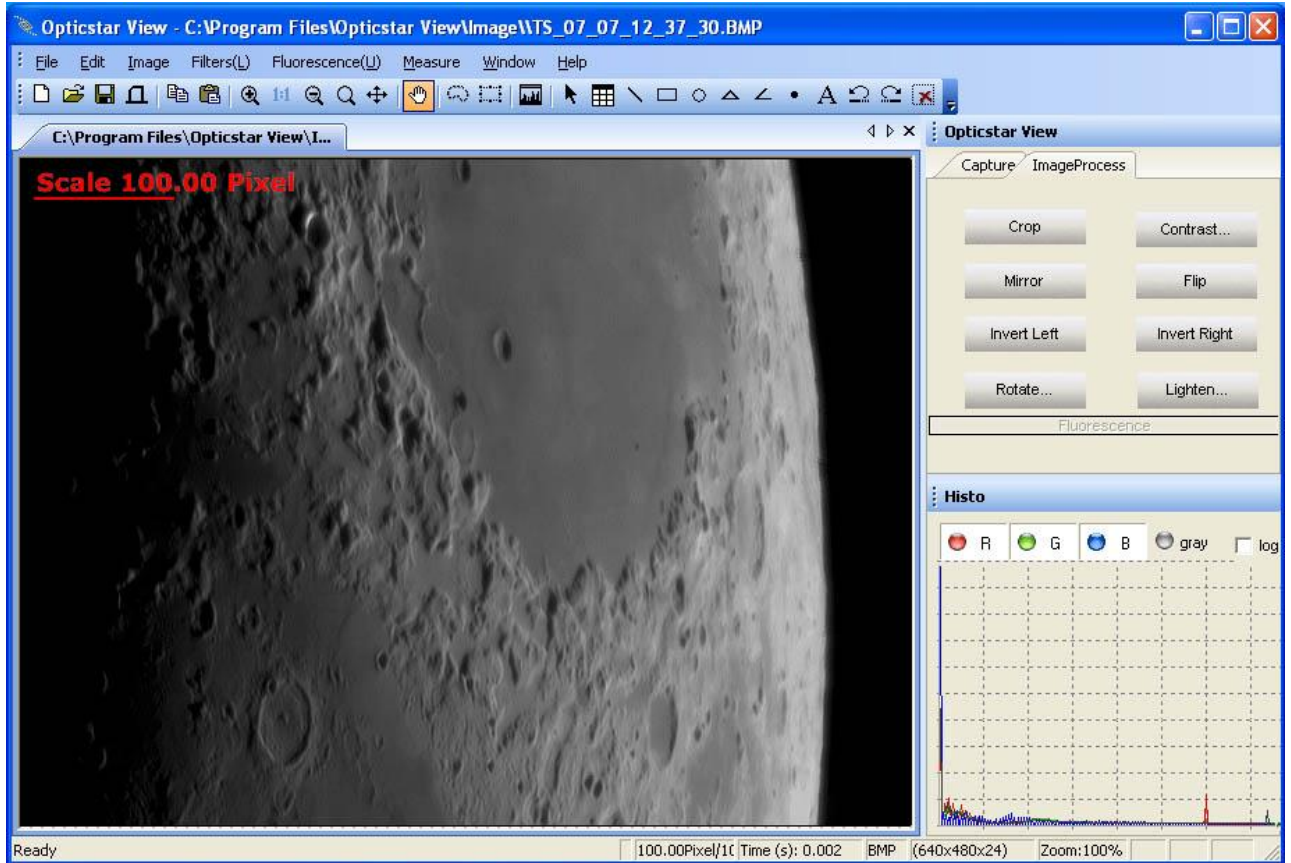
Opticstar View - C:\Program Files\Opticstar View\Image\\TS_07_07_12_37_30.BMP

File Edit Image Filters(L) Fluorescence(U) Measure Window Help

1:1

C:\Program Files\Opticstar View\I...

Scale 100.00 Pixel

Opticstar View

Capture ImageProcess

Crop

Contrast...

Mirror

Flip

Invert Left

Invert Right

Rotate...

Lighten...

Fluorescence

Histo

R G B gray log

Ready

100.00Pixel/1( Time (s): 0.002 BMP (640x480x24) Zoom:100%